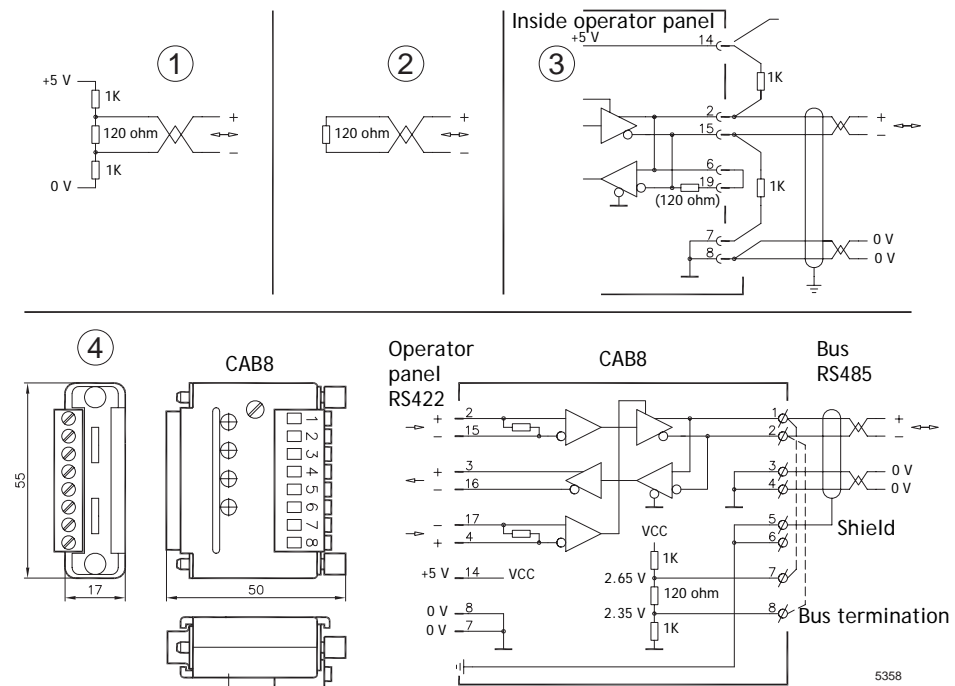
1
+5 V
1K
120 ohm
1K
0 V
+
–

2
120 ohm
+
–

Inside operator panel
3
+5 V
14
1K
2
15
+
–
6
19
(120 ohm)
1K
7
8
0 V
0 V

4
55
17
CAB8
1 2 3 4 5 6 7 8
50

Operator panel RS422
CAB8
Bus RS485
2
+
15
–
3
+
16
–
17
–
4
+
+5 V 14 VCC
0 V 8
0 V 7
VCC
1K
2.65 V
120 ohm
2.35 V
1K
1
2
+
–
3
4
0 V
0 V
5
6
Shield
7
8
Bus termination
5358